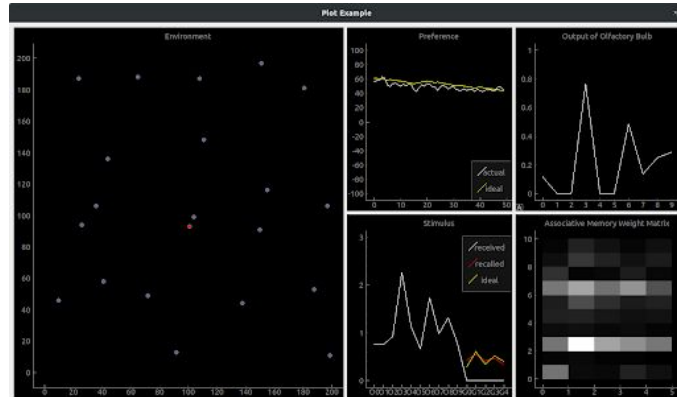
Plot Example

Environment

200
180
160
140
120
100
80
60
40
20
0
0 20 40 60 80 100 120 140 160 180 200

Preference

100
80
60
40
20
0
-20
-40
-60
-80
-100
0 10 20 30 40 50

actual
ideal

Output of Olfactory Bulb

0 1 2 3 4 5 6 7 8 9

Stimulus

3
2
1
0

received
recalled
ideal

Associative Memory Weight Matrix

0 1 2 3 4 5